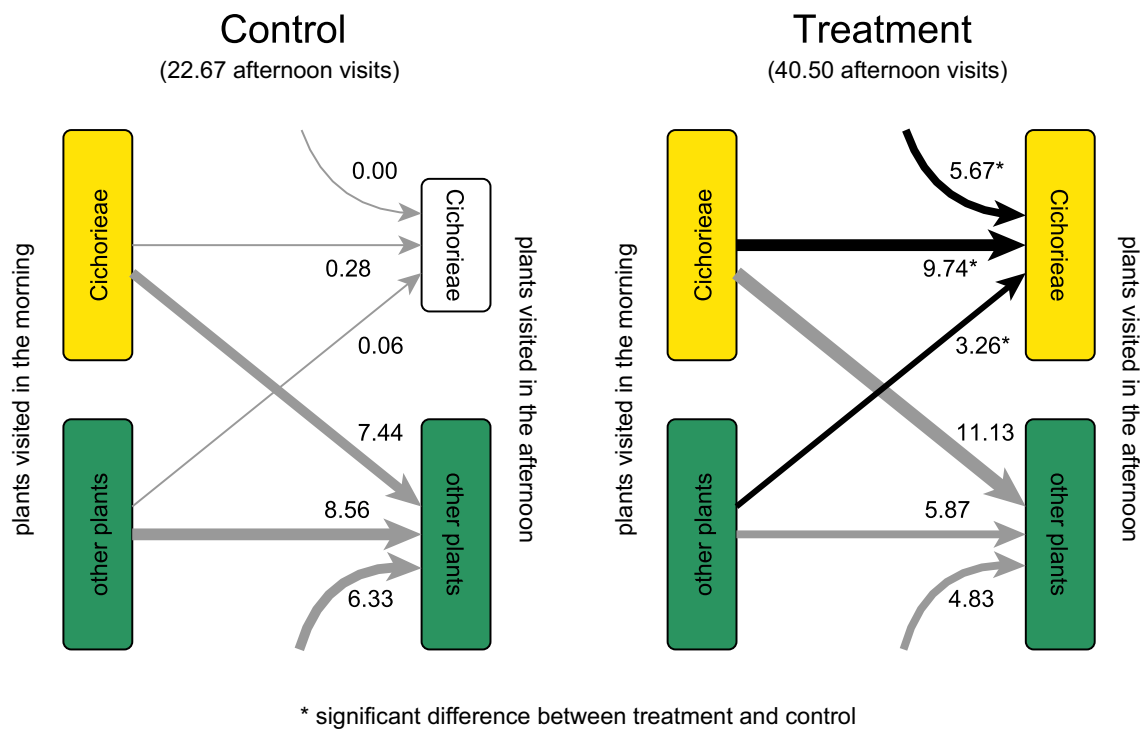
Control
(22.67 afternoon visits)

plants visited in the morning

Cichorieae

other plants

0.00

0.28

0.06

7.44

8.56

6.33

Cichorieae

other plants

plants visited in the afternoon

Treatment
(40.50 afternoon visits)

plants visited in the morning

Cichorieae

other plants

5.67*

9.74*

3.26*

11.13

5.87

4.83

Cichorieae

other plants

plants visited in the afternoon

* significant difference between treatment and control